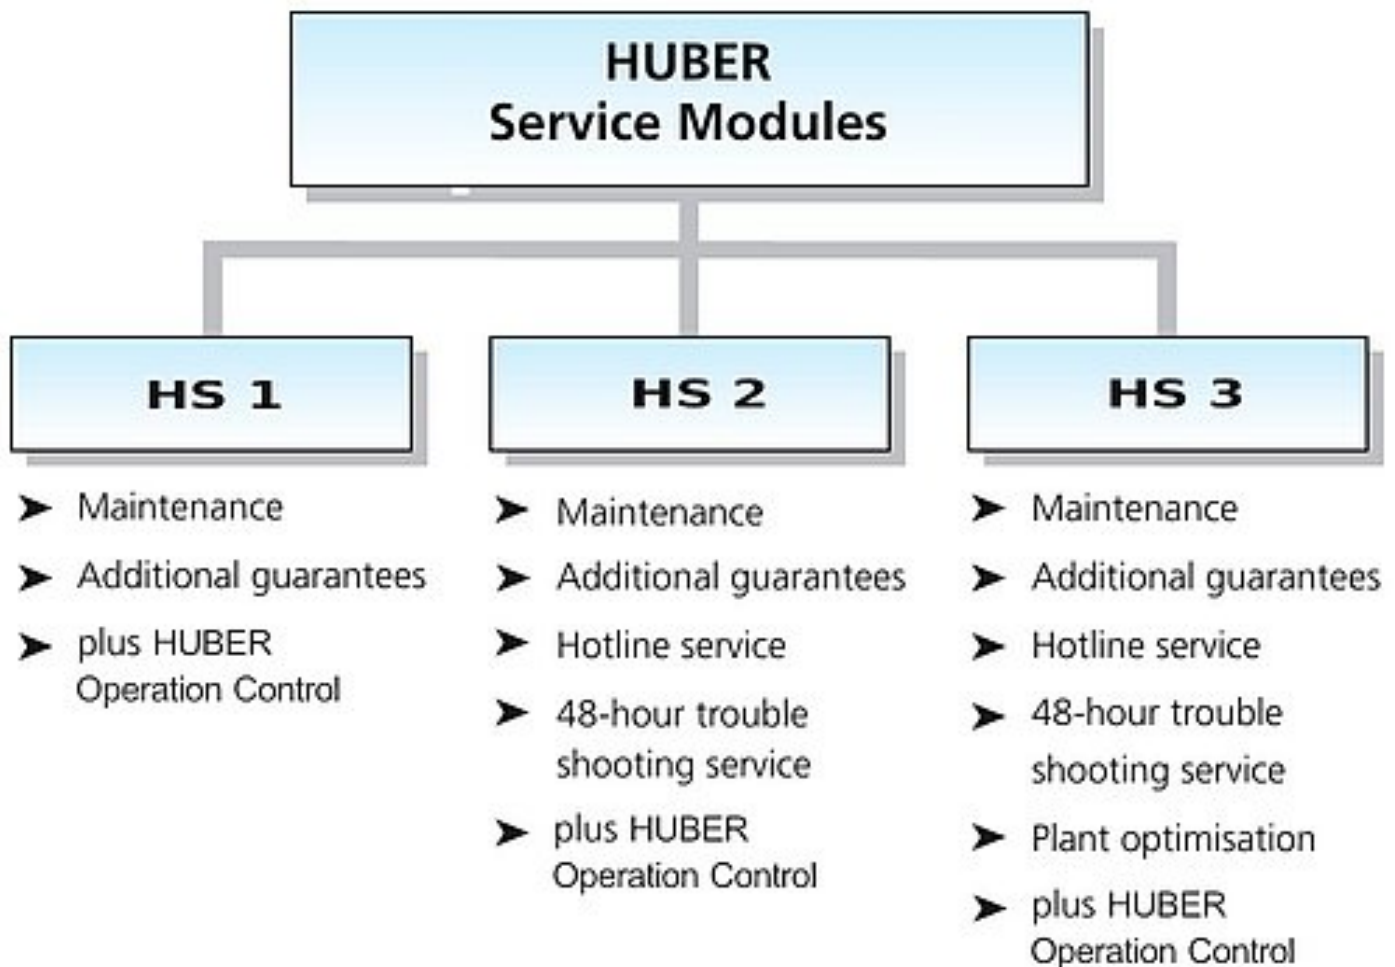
HUBER
Service Modules

HS 1

➤ Maintenance
➤ Additional guarantees
➤ plus HUBER Operation Control

HS 2

➤ Maintenance
➤ Additional guarantees
➤ Hotline service
➤ 48-hour trouble shooting service
➤ plus HUBER Operation Control

HS 3

➤ Maintenance
➤ Additional guarantees
➤ Hotline service
➤ 48-hour trouble shooting service
➤ Plant optimisation
➤ plus HUBER Operation Control